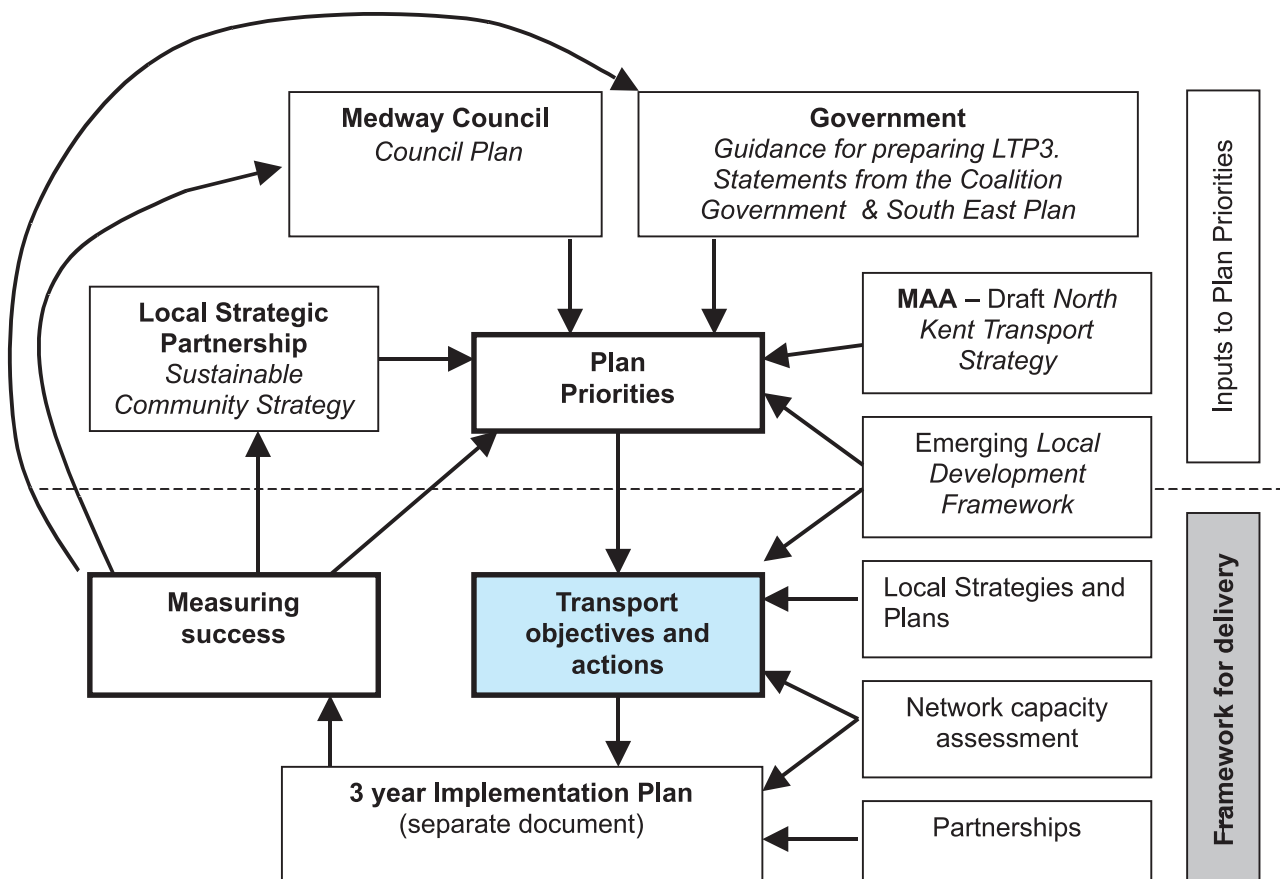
Medway Council
Council Plan

Government
Guidance for preparing LTP3. Statements from the Coalition Government & South East Plan

Inputs to Plan Priorities

Local Strategic Partnership
Sustainable Community Strategy

Plan Priorities

MAA – Draft North Kent Transport Strategy

Emerging Local Development Framework

Measuring success

Transport objectives and actions

Local Strategies and Plans

Network capacity assessment

3 year Implementation Plan
(separate document)

Partnerships

Framework for delivery